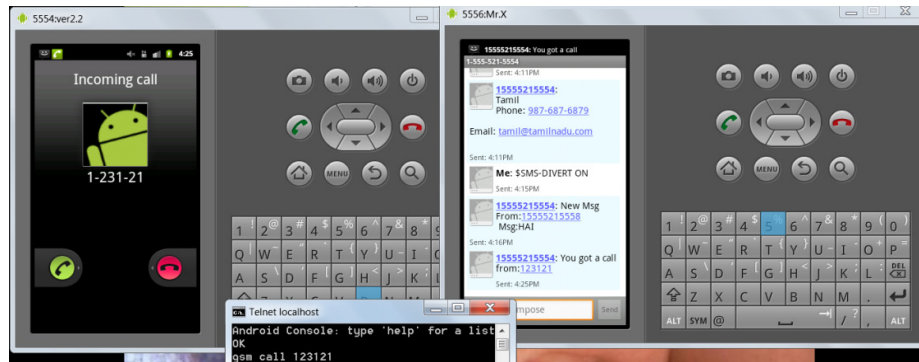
5554:ver2.2

4:25

Incoming call

1-231-21

1 ! 2 @ 3 # 4 $ 5 % 6 ^ 7 & 8 *

Q W E R T Y U I

A S D F G H J K

5556:Mr.X

15555215554: You got a call

1-555-521-5554

Sent: 4:11PM

15555215554:
Tamil
Phone: 987-687-6879

Email: tamil@tamilnadu.com

Sent: 4:11PM

Me: $SMS-DIVERT ON

Sent: 4:15PM

15555215554: New Msg
From:15555215558
Msg:HAI

Sent: 4:16PM

15555215554: You got a call from:123121

Sent: 4:25PM

mpose

Send

MENU

1 ! 2 @ 3 # 4 $ 5 % 6 ^ 7 & 8 * 9 ( 0 )

Q W E R T Y U I O P

A S D F G H J K L DEL

Z X C V B N M

ALT SYM @ / ? , ALT

Telnet localhost

Android Console: type 'help' for a list
OK
gsm call 123121